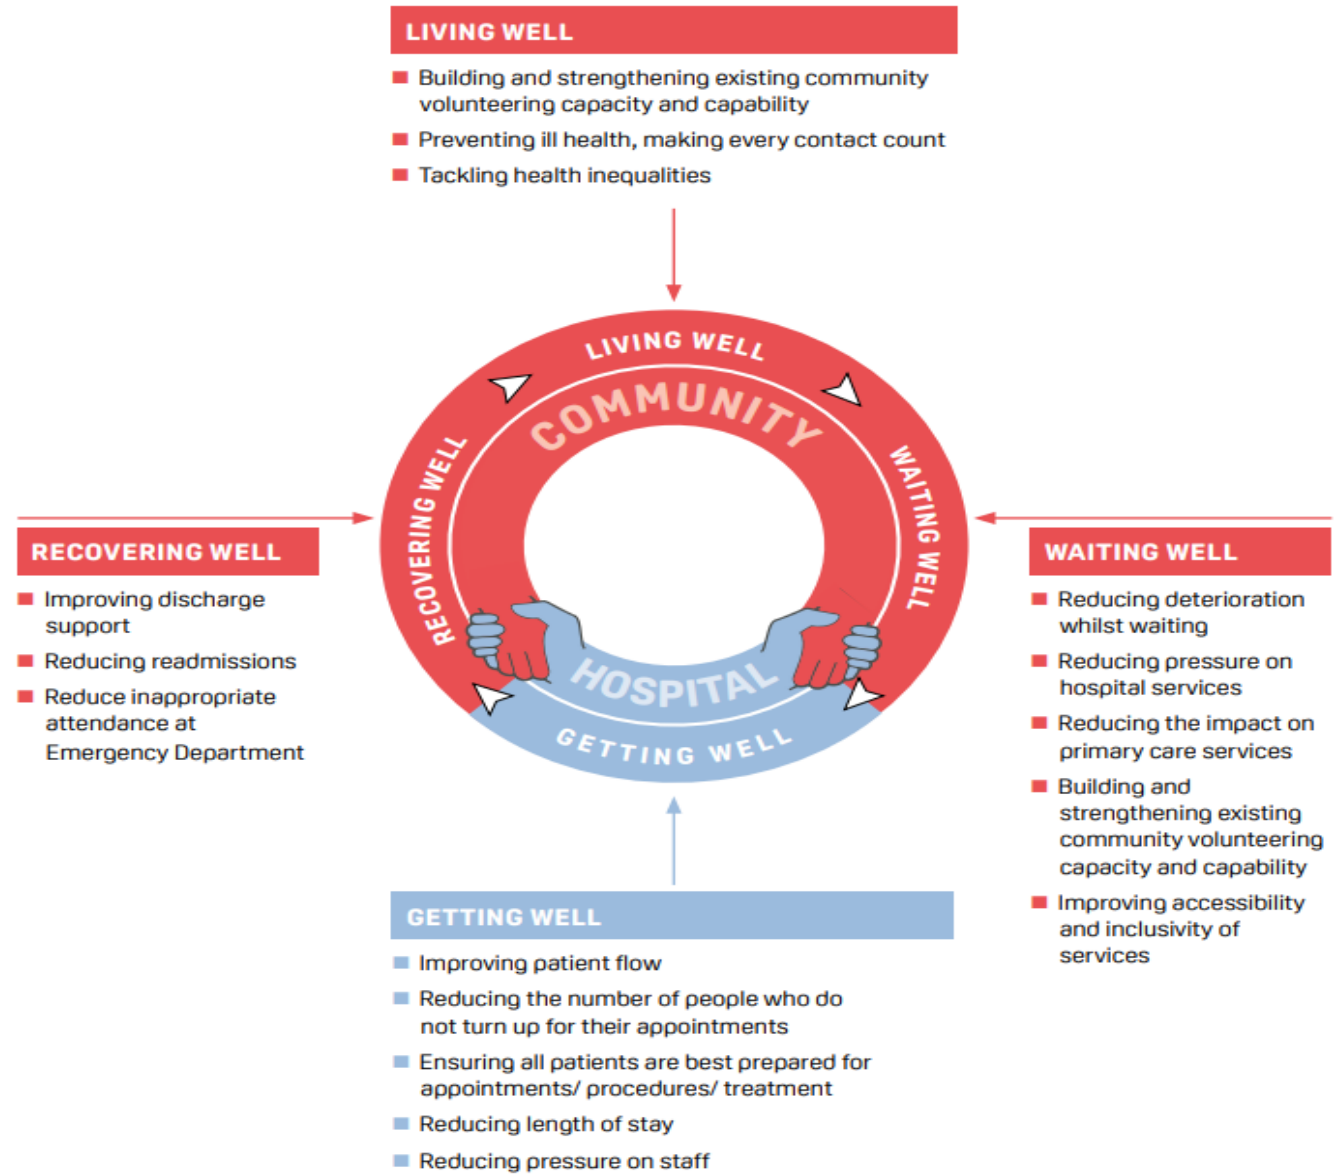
LIVING WELL

Building and strengthening existing community volunteering capacity and capability

Preventing ill health, making every contact count

Tackling health inequalities

LIVING WELL

COMMUNITY

RECOVERING WELL

WAITING WELL

HOSPITAL

GETTING WELL

RECOVERING WELL

Improving discharge support

Reducing readmissions

Reduce inappropriate attendance at Emergency Department

WAITING WELL

Reducing deterioration whilst waiting

Reducing pressure on hospital services

Reducing the impact on primary care services

Building and strengthening existing community volunteering capacity and capability

Improving accessibility and inclusivity of services

GETTING WELL

Improving patient flow

Reducing the number of people who do not turn up for their appointments

Ensuring all patients are best prepared for appointments/ procedures/ treatment

Reducing length of stay

Reducing pressure on staff